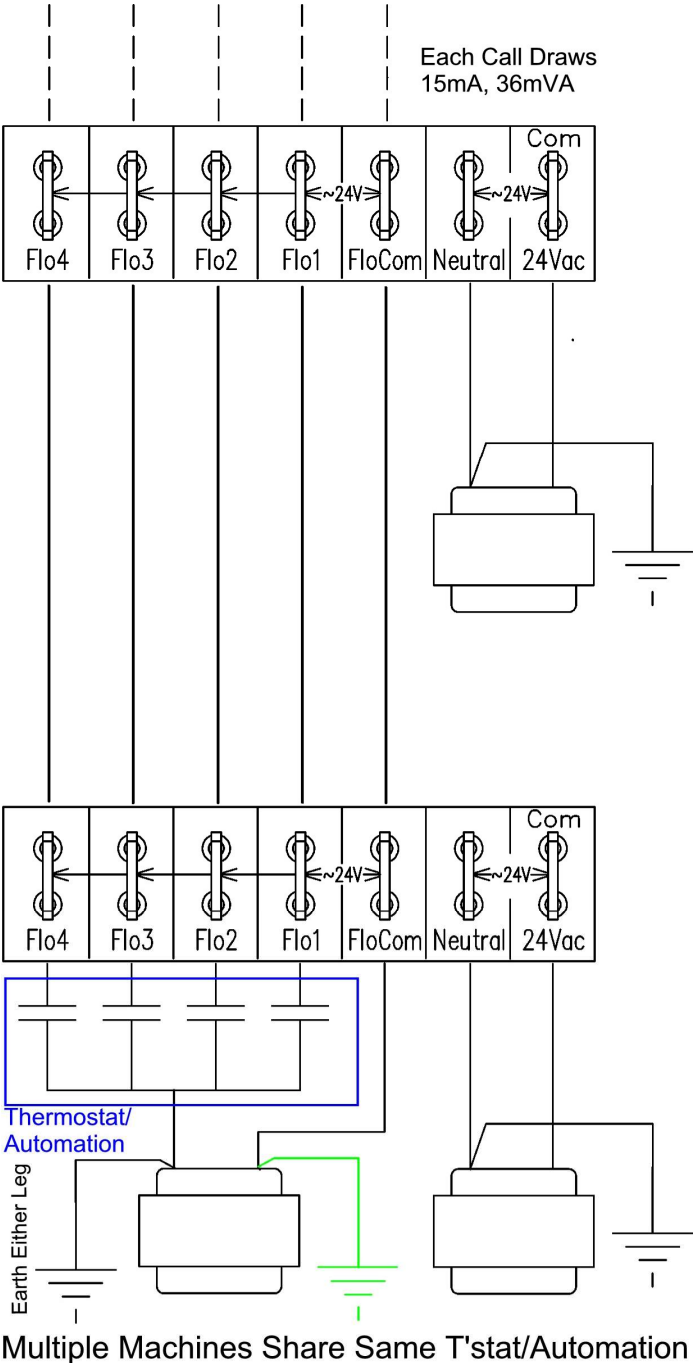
Each Call Draws
15mA, 36mVA

Com

~24V

~24V

Flo4 Flo3 Flo2 Flo1 FloCom Neutral 24Vac

Com

~24V

~24V

Flo4 Flo3 Flo2 Flo1 FloCom Neutral 24Vac

Thermostat/
Automation

Earth Either Leg

Multiple Machines Share Same T'stat/Automation